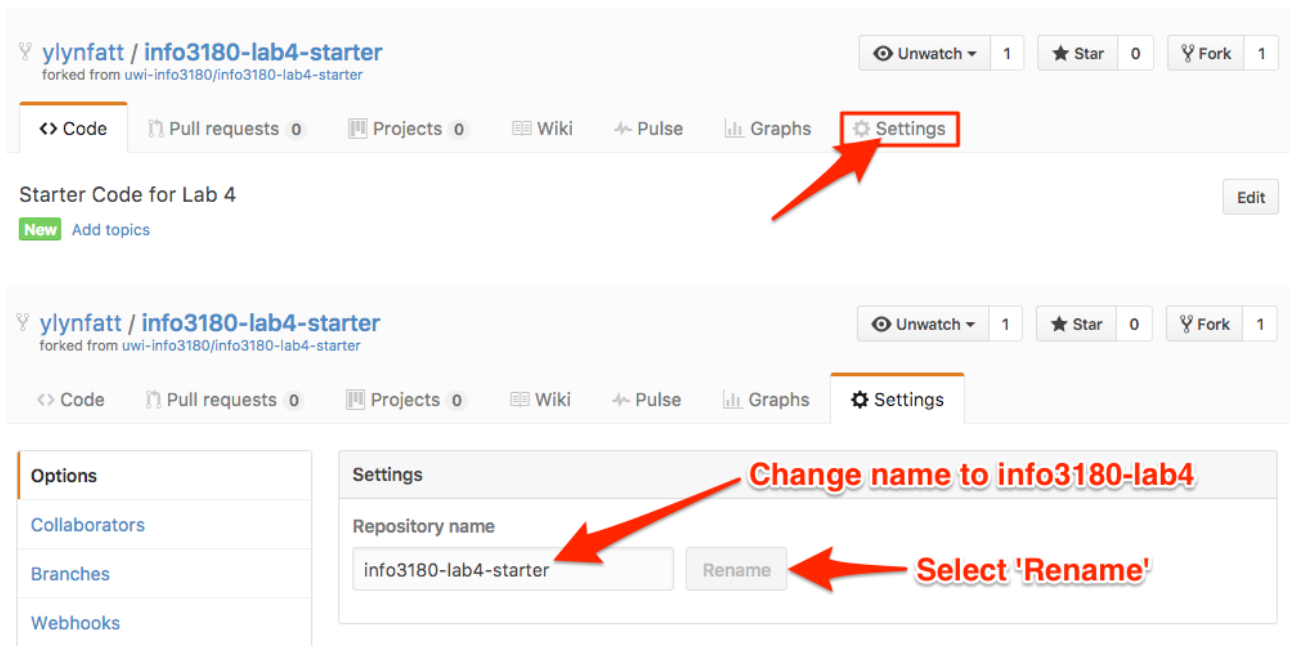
ylynfatt / info3180-lab4-starter
forked from uwi-info3180/info3180-lab4-starter

Unwatch 1 Star 0 Fork 1

<> Code Pull requests 0 Projects 0 Wiki Pulse Graphs Settings

Starter Code for Lab 4

Edit

New Add topics

ylynfatt / info3180-lab4-starter
forked from uwi-info3180/info3180-lab4-starter

Unwatch 1 Star 0 Fork 1

<> Code Pull requests 0 Projects 0 Wiki Pulse Graphs Settings

Options
Collaborators
Branches
Webhooks

Settings

Change name to info3180-lab4

Repository name

info3180-lab4-starter

Rename

Select 'Rename'